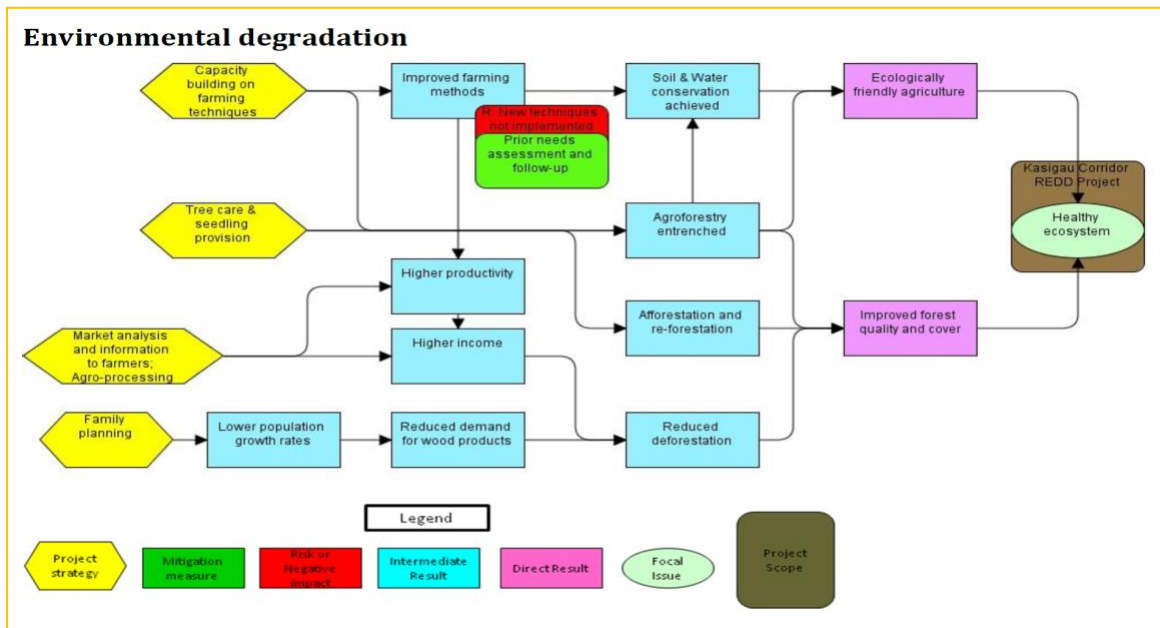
Environmental degradation

Capacity building on farming techniques

Improved farming methods

Soil & Water conservation achieved

Ecologically friendly agriculture

R. New techniques not implemented

Prior needs assessment and follow-up

Kasigau Corridor REDD Project

Healthy ecosystem

Tree care & seedling provision

Agroforestry entrenched

Higher productivity

Market analysis and information to farmers; Agro-processing

Higher income

Afforestation and re-forestation

Improved forest quality and cover

Family planning

Lower population growth rates

Reduced demand for wood products

Reduced deforestation

Legend

Project strategy

Mitigation measure

Risk or Negative impact

Intermediate Result

Direct Result

Focal Issue

Project Scope